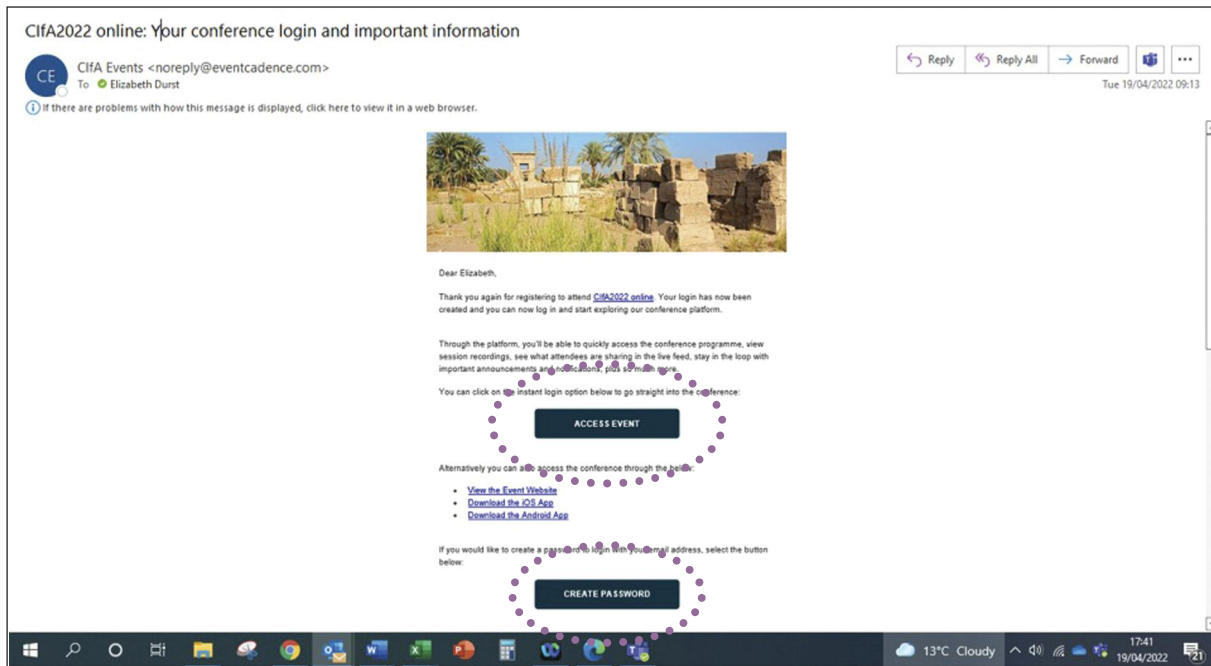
CIfA2022 online: Your conference login and important information

CE

CIfA Events <noreply@eventcadence.com>

To Elizabeth Durst

Reply | Reply All | Forward | ...

Tue 19/04/2022 09:13

If there are problems with how this message is displayed, click here to view it in a web browser.

Dear Elizabeth,

Thank you again for registering to attend CIfA2022 online. Your login has now been created and you can now log in and start exploring our conference platform.

Through the platform, you'll be able to quickly access the conference programme, view session recordings, see what attendees are sharing in the live feed, stay in the loop with important announcements and notifications, plus so much more.

You can click on the instant login option below to go straight into the conference:

ACCESS EVENT

Alternatively you can also access the conference through the below:

- View the Event Website
- Download the iOS App
- Download the Android App

If you would like to create a password to login with your email address, select the button below:

CREATE PASSWORD

13°C Cloudy

17:41
19/04/2022

21